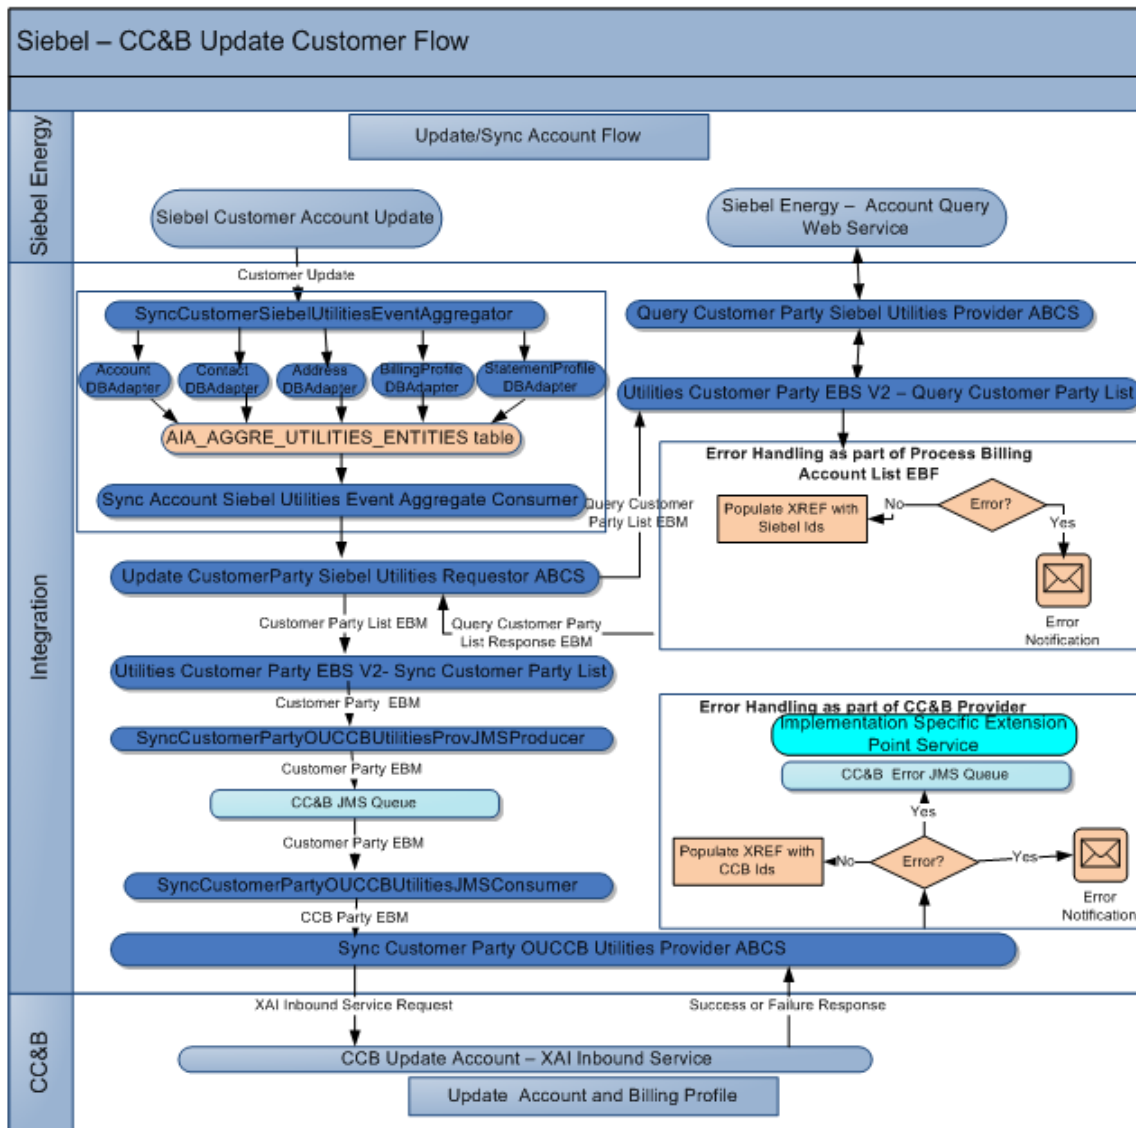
Siebel – CC&B Update Customer Flow

Siebel Energy

Update/Sync Account Flow

Siebel Customer Account Update

Siebel Energy – Account Query Web Service

Integration

Customer Update

SyncCustomerSiebelUtilitiesEventAggregator

Account DBAdapter

Contact DBAdapter

Address DBAdapter

BillingProfile DBAdapter

StatementProfile DBAdapter

AIA_AGGRE_UTILITIES_ENTITIES table

Sync Account Siebel Utilities Event Aggregate Consumer

Query Customer Party Siebel Utilities Provider ABCS

Utilities Customer Party EBS V2 – Query Customer Party List

Query Customer Party List EBM

Error Handling as part of Process Billing Account List EBF

Populate XREF with Siebel Ids

No

Error?

Yes

Error Notification

Update CustomerParty Siebel Utilities Requestor ABCS

Customer Party List EBM

Query Customer Party List Response EBM

Utilities Customer Party EBS V2- Sync Customer Party List

Customer Party EBM

SyncCustomerPartyOUCCBUtilitiesProvJMSProducer

Customer Party EBM

CC&B JMS Queue

Customer Party EBM

SyncCustomerPartyOUCCBUtilitiesJMSConsumer

CCB Party EBM

Error Handling as part of CC&B Provider

Implementation Specific Extension Point Service

CC&B Error JMS Queue

Yes

Populate XREF with CCB Ids

No

Error?

Yes

Error Notification

Sync Customer Party OUCCB Utilities Provider ABCS

CC&B

XAI Inbound Service Request

Success or Failure Response

CCB Update Account – XAI Inbound Service

Update Account and Billing Profile